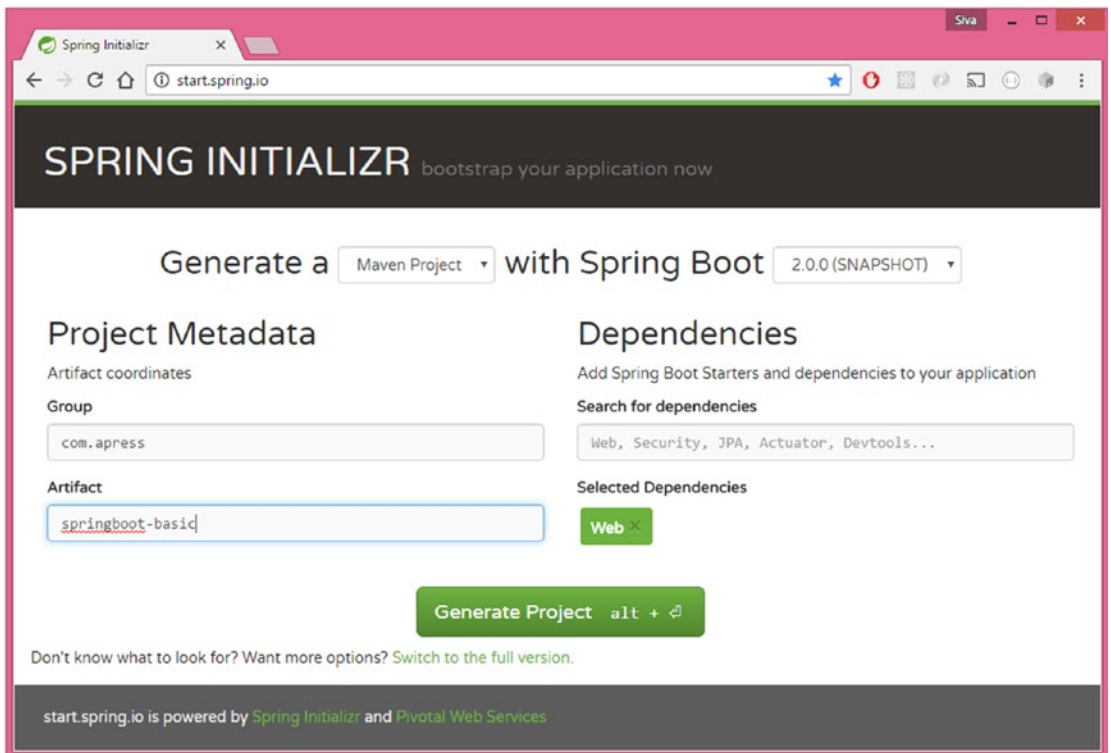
Spring Initializr ×

Siva

start.spring.io

SPRING INITIALIZR bootstrap your application now

Generate a Maven Project with Spring Boot 2.0.0 (SNAPSHOT)

Project Metadata

Artifact coordinates

Group

com.apress

Artifact

springboot-basic

Dependencies

Add Spring Boot Starters and dependencies to your application

Search for dependencies

Web, Security, JPA, Actuator, Devtools...

Selected Dependencies

Web ×

Generate Project alt + ⏎

Don't know what to look for? Want more options? Switch to the full version.

start.spring.io is powered by Spring Initializr and Pivotal Web Services